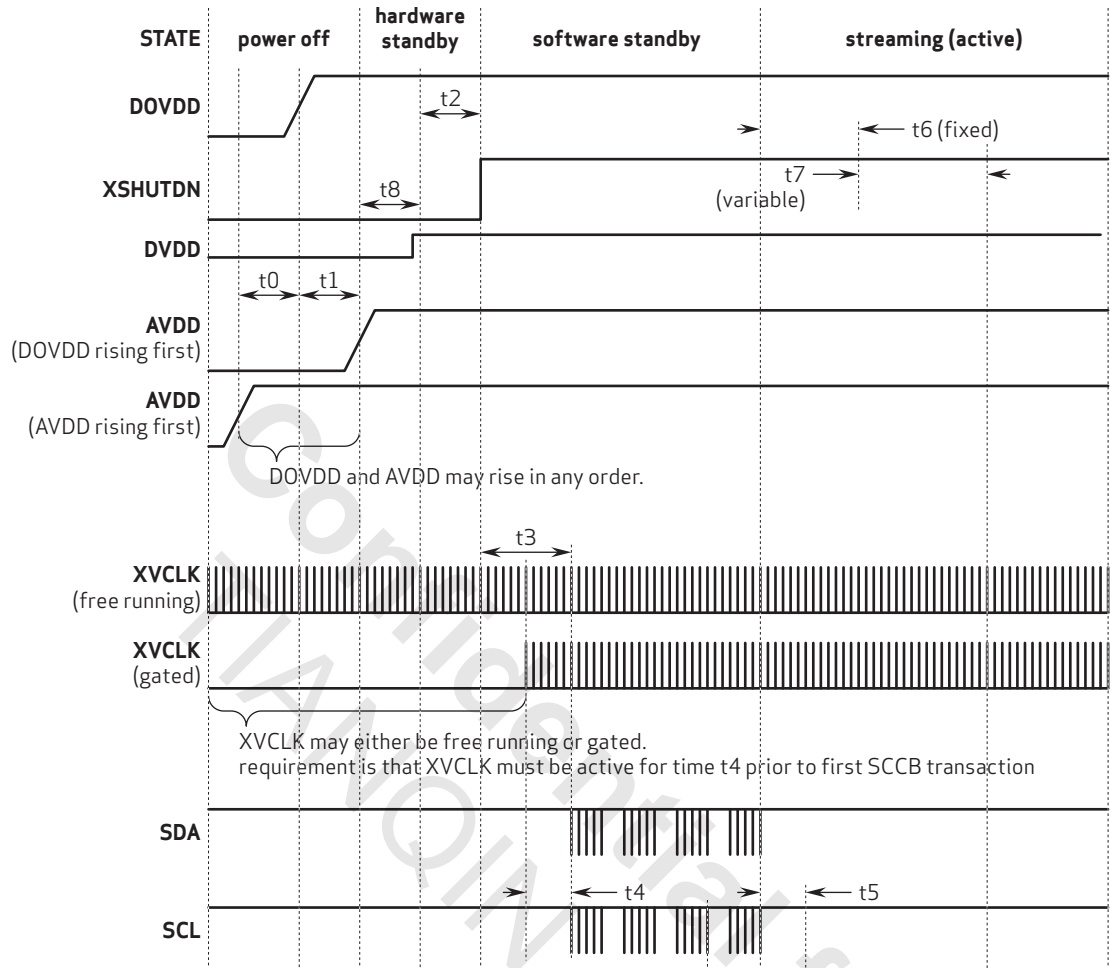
STATE
power off
hardware standby
software standby
streaming (active)

DOVDD
t2
t6 (fixed)
XSHUTDN
t7
(variable)
t8
DVDD
t0
t1
AVDD
(DOVDD rising first)
AVDD
(AVDD rising first)
DOVDD and AVDD may rise in any order.

t3
XVCLK
(free running)
XVCLK
(gated)
XVCLK may either be free running or gated.
requirement is that XVCLK must be active for time t4 prior to first SCCB transaction

SDA
t4
t5
SCL

Confidential
LANQIN